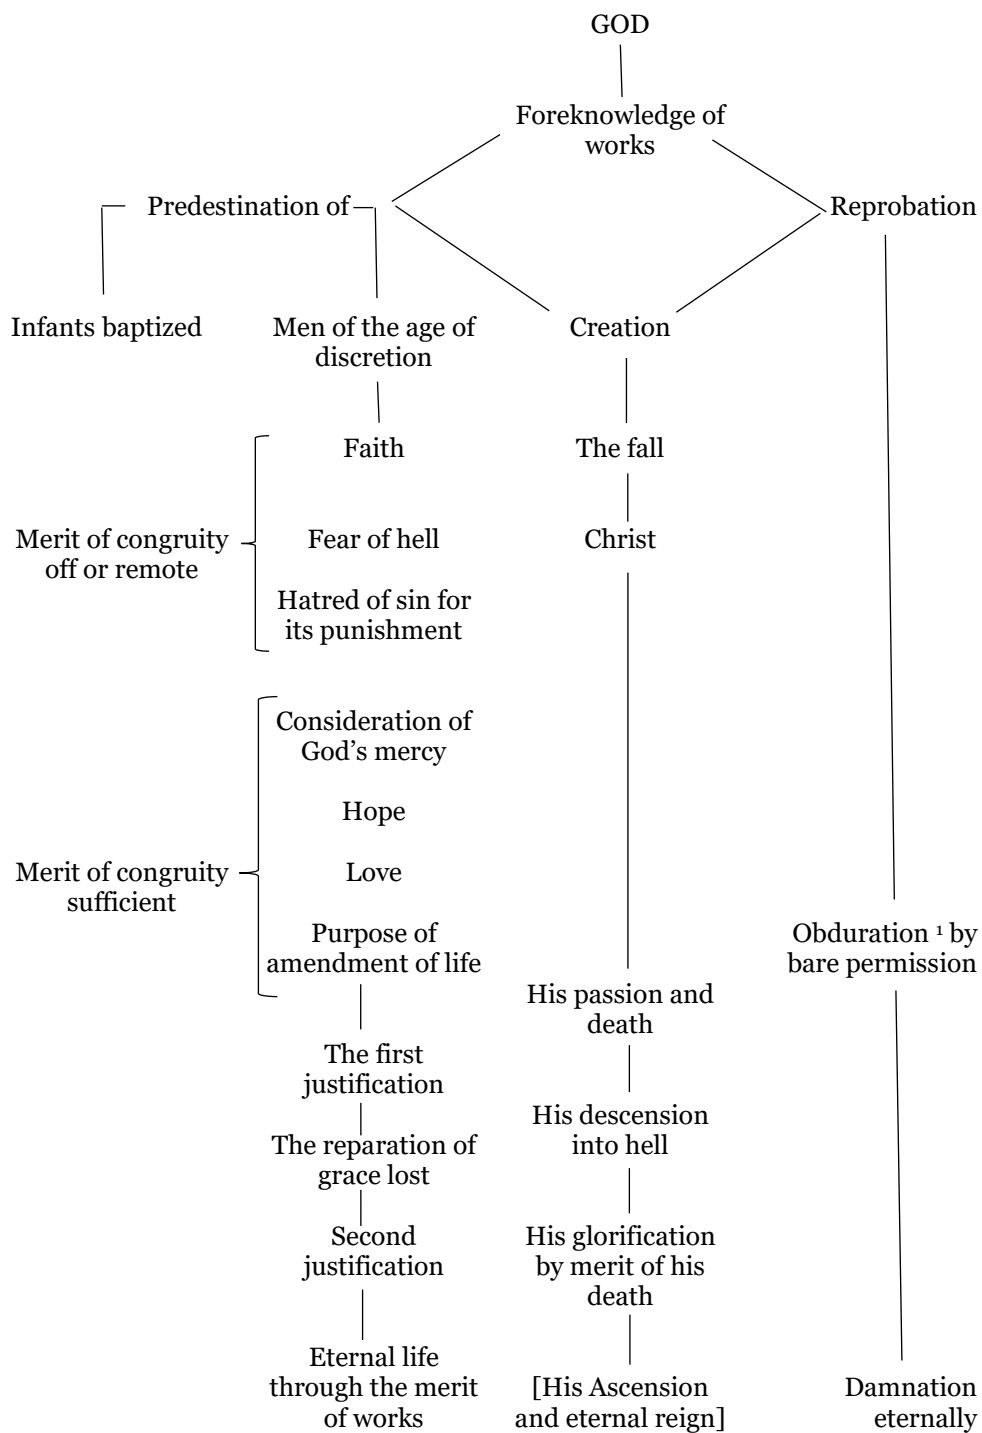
GOD

Foreknowledge of works

Predestination of

Reprobation

Infants baptized

Men of the age of discretion

Creation

Faith

The fall

Merit of congruity off or remote

Fear of hell

Christ

Hatred of sin for its punishment

Consideration of God's mercy

Hope

Merit of congruity sufficient

Love

Purpose of amendment of life

Obduration $^1$ by bare permission

His passion and death

The first justification

His descension into hell

The reparation of grace lost

Second justification

His glorification by merit of his death

Eternal life through the merit of works

[His Ascension and eternal reign]

Damnation eternally